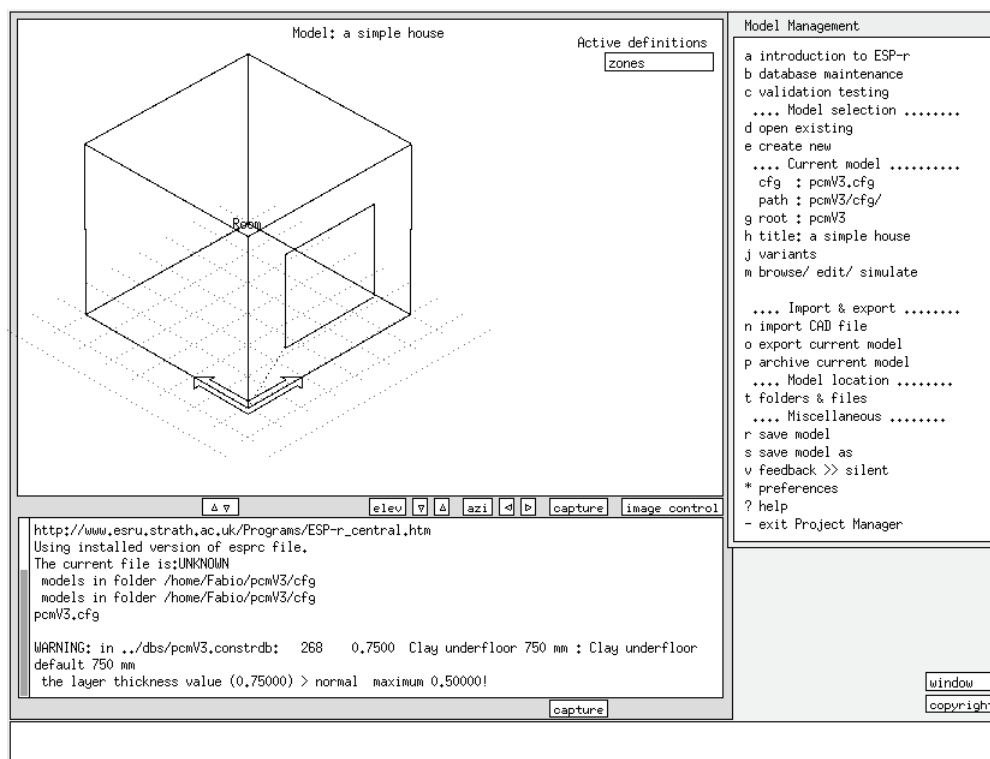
Model: a simple house

Active definitions

zones

Room

△ ▽

elev ▽ △ azi ◁ ▷ capture image control

http://www.esru.strath.ac.uk/Programs/ESP-r_central.htm
Using installed version of esprc file.
The current file is:UNKNOWN
models in folder /home/Fabio/pcmV3/cfg
models in folder /home/Fabio/pcmV3/cfg
pcmV3.cfg

WARNING: in ../dbs/pcmV3.constrdb: 268 0.7500 Clay underfloor 750 mm : Clay underfloor default 750 mm
the layer thickness value (0.75000) > normal maximum 0.50000!

capture

Model Management

a introduction to ESP-r
b database maintenance
c validation testing
.... Model selection ........
d open existing
e create new
.... Current model ..........
cfg : pcmV3.cfg
path : pcmV3/cfg/
g root : pcmV3
h title: a simple house
j variants
m browse/ edit/ simulate

.... Import & export ........
n import CAD file
o export current model
p archive current model
.... Model location ........
t folders & files
.... Miscellaneous ........
r save model
s save model as
v feedback >> silent
* preferences
? help
- exit Project Manager

window
copyright